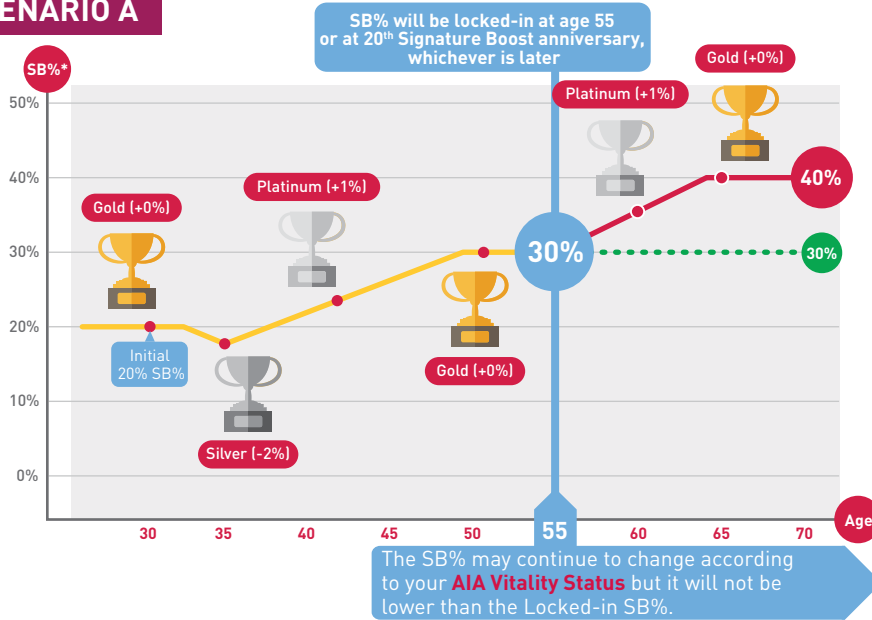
ENARIO A

SB% will be locked-in at age 55 or at 20$^{th}$ Signature Boost anniversary, whichever is later

SB%*

50%
40%
30%
20%
10%
0%

Gold (+0%)
Platinum (+1%)
Gold (+0%)
Platinum (+1%)
Gold (+0%)
Silver (-2%)

Initial 20% SB%

30%
40%
30%

30
35
40
45
50
55
60
65
70
Age

The SB% may continue to change according to your AIA Vitality Status but it will not be lower than the Locked-in SB%.